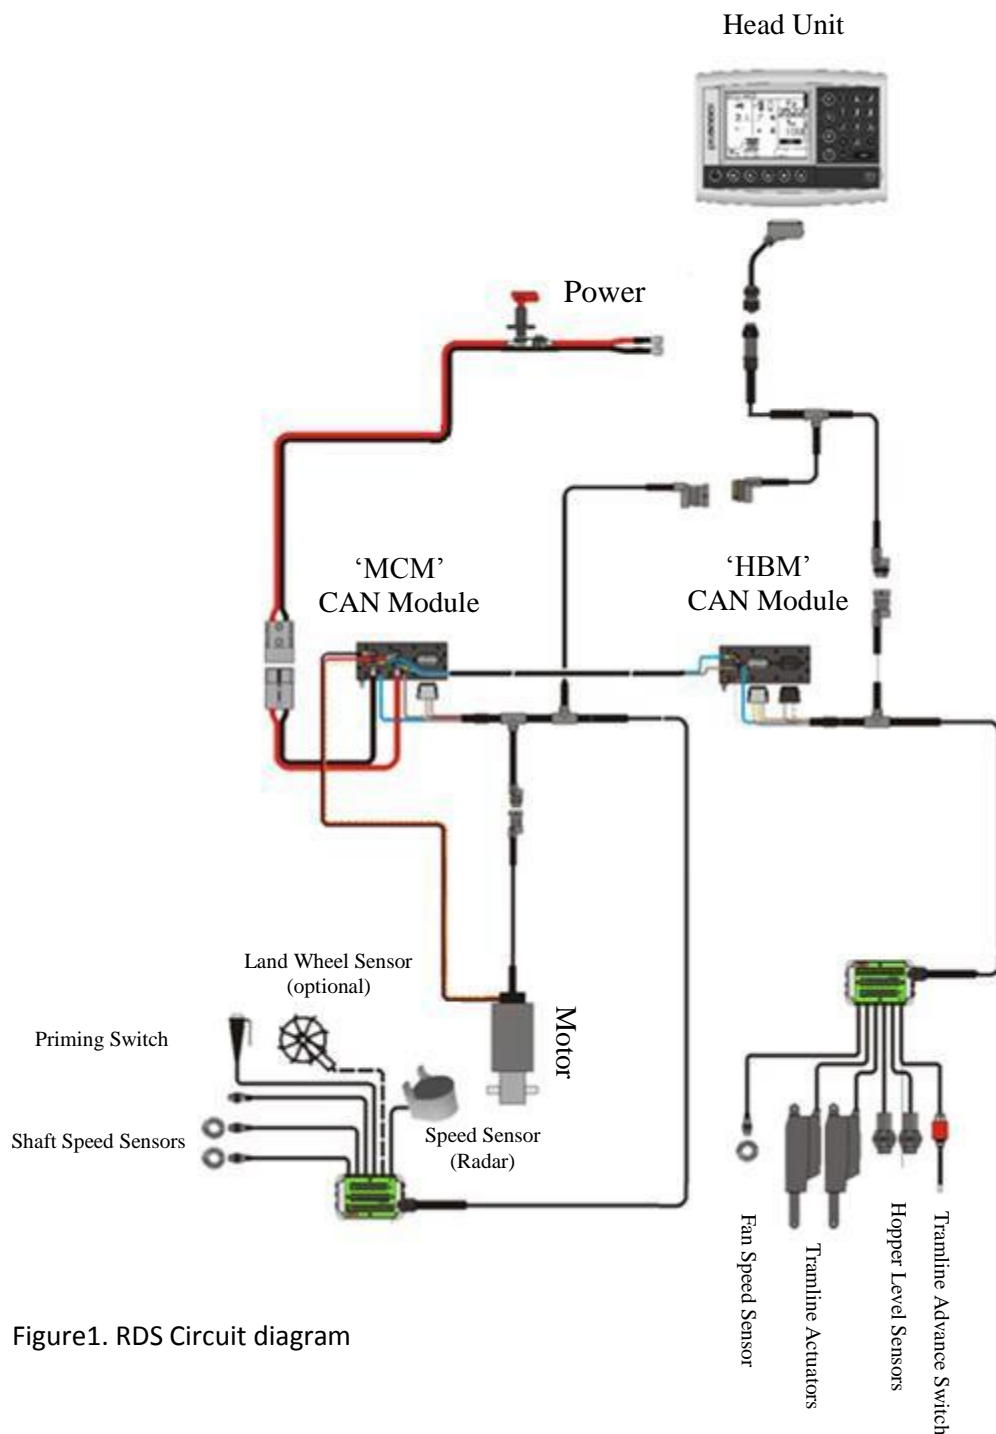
Head Unit

Power

'MCM'
CAN Module

'HBM'
CAN Module

Land Wheel Sensor
(optional)

Motor

Priming Switch

Shaft Speed Sensors

Speed Sensor
(Radar)

Fan Speed Sensor

Tramline Actuators

Hopper Level Sensors

Tramline Advance Switch

Figure1. RDS Circuit diagram